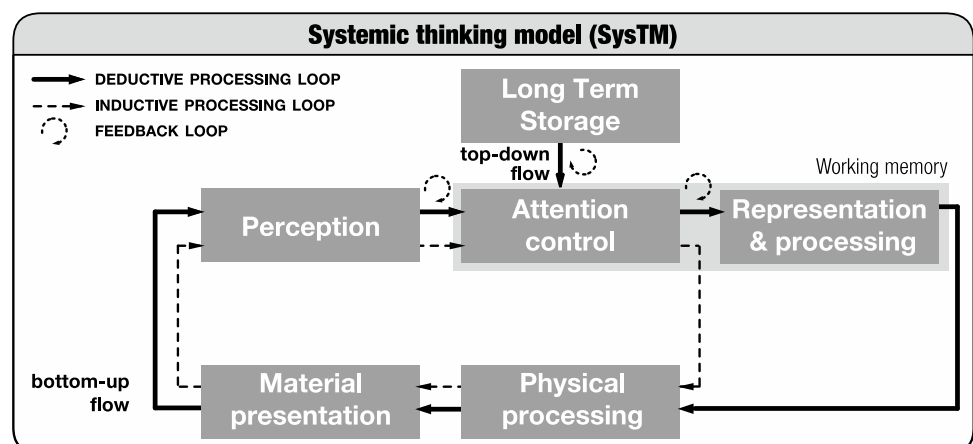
Systemic thinking model (SysTM)

DEDUCTIVE PROCESSING LOOP
INDUCTIVE PROCESSING LOOP
FEEDBACK LOOP

Long Term Storage

top-down flow

Working memory

Perception

Attention control

Representation & processing

bottom-up flow

Material presentation

Physical processing